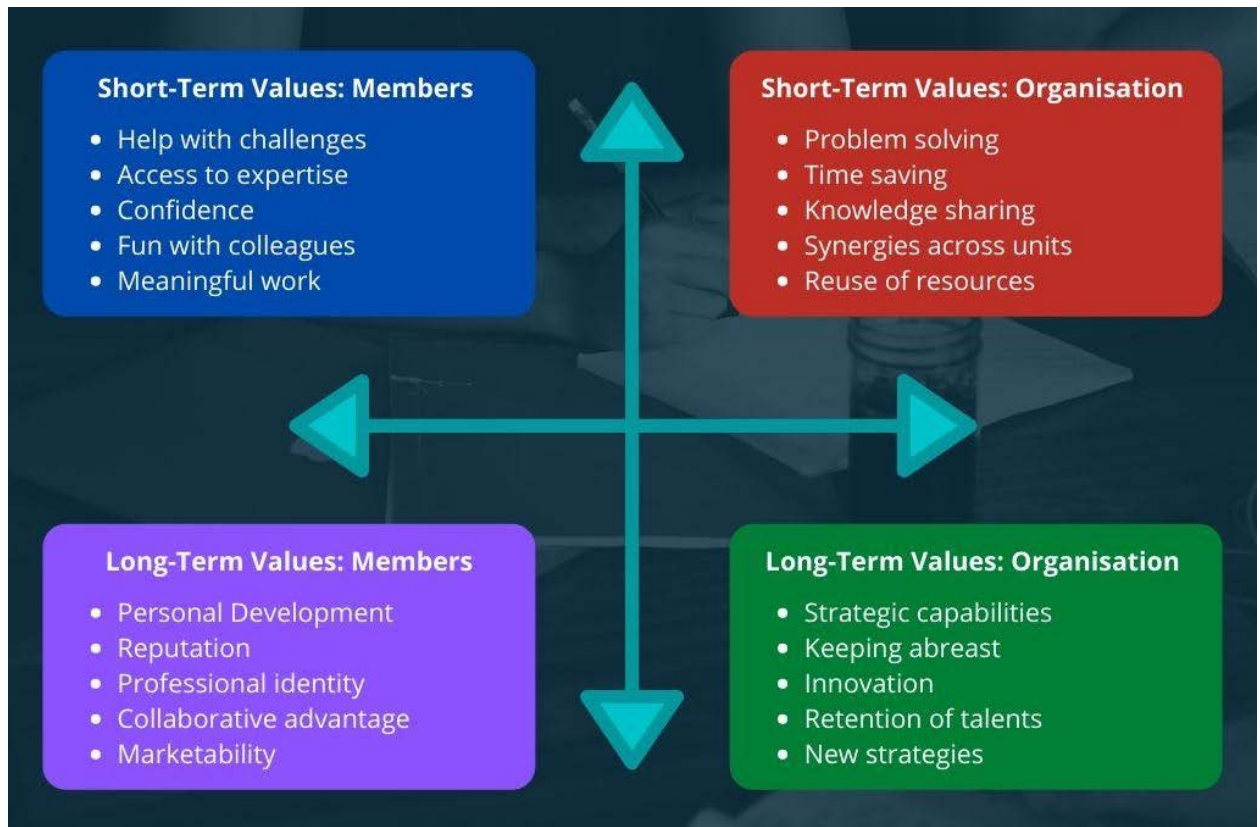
**Short-Term Values: Members**

- Help with challenges
- Access to expertise
- Confidence
- Fun with colleagues
- Meaningful work

**Short-Term Values: Organisation**

- Problem solving
- Time saving
- Knowledge sharing
- Synergies across units
- Reuse of resources

**Long-Term Values: Members**

- Personal Development
- Reputation
- Professional identity
- Collaborative advantage
- Marketability

**Long-Term Values: Organisation**

- Strategic capabilities
- Keeping abreast
- Innovation
- Retention of talents
- New strategies